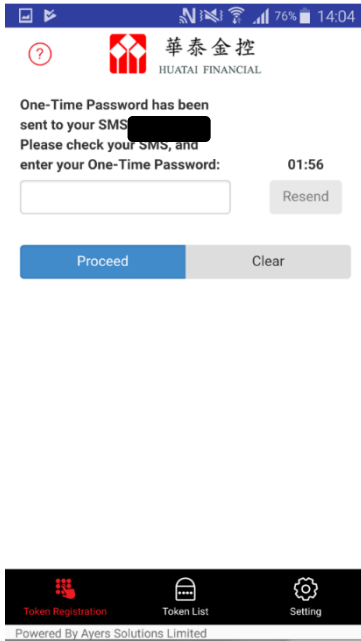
76% 14:04

?

華泰金控
HUATAI FINANCIAL

One-Time Password has been sent to your SMS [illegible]
Please check your SMS, and enter your One-Time Password: 01:56

Resend

Proceed
Clear

Token Registration
Token List
Setting

Powered By Ayers Solutions Limited